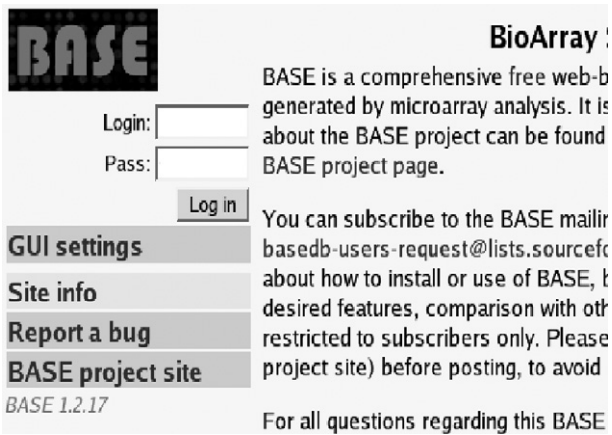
BASE

Login:

Pass:

Log in

GUI settings

Site info

Report a bug

BASE project site

BASE 1.2.17

BioArray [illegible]

BASE is a comprehensive free web-b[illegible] generated by microarray analysis. It is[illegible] about the BASE project can be found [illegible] BASE project page.

You can subscribe to the BASE mailin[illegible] basedb-users-request@lists.sourcef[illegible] about how to install or use of BASE, b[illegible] desired features, comparison with oth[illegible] restricted to subscribers only. Please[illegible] project site) before posting, to avoid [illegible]

For all questions regarding this BASE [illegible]